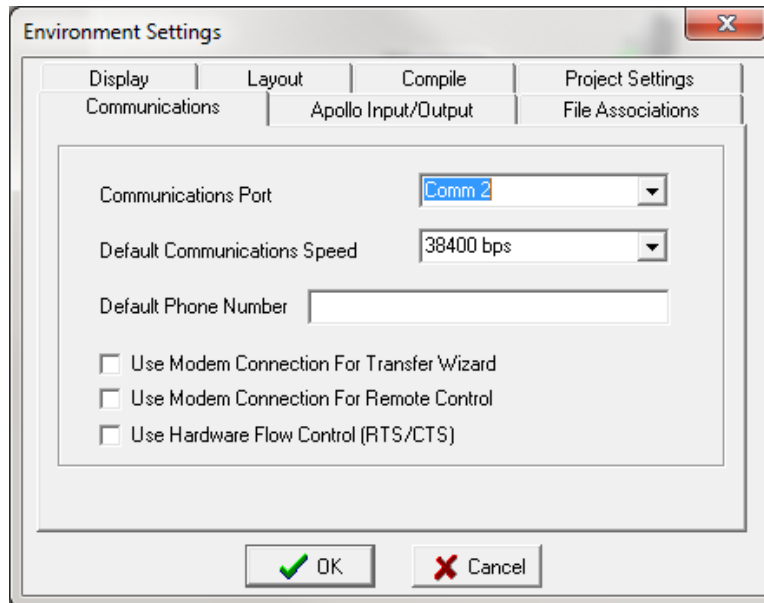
Environment Settings

Display | Layout | Compile | Project Settings
Communications | Apollo Input/Output | File Associations

Communications Port: Comm 2

Default Communications Speed: 38400 bps

Default Phone Number

Use Modem Connection For Transfer Wizard
Use Modem Connection For Remote Control
Use Hardware Flow Control (RTS/CTS)

OK
Cancel